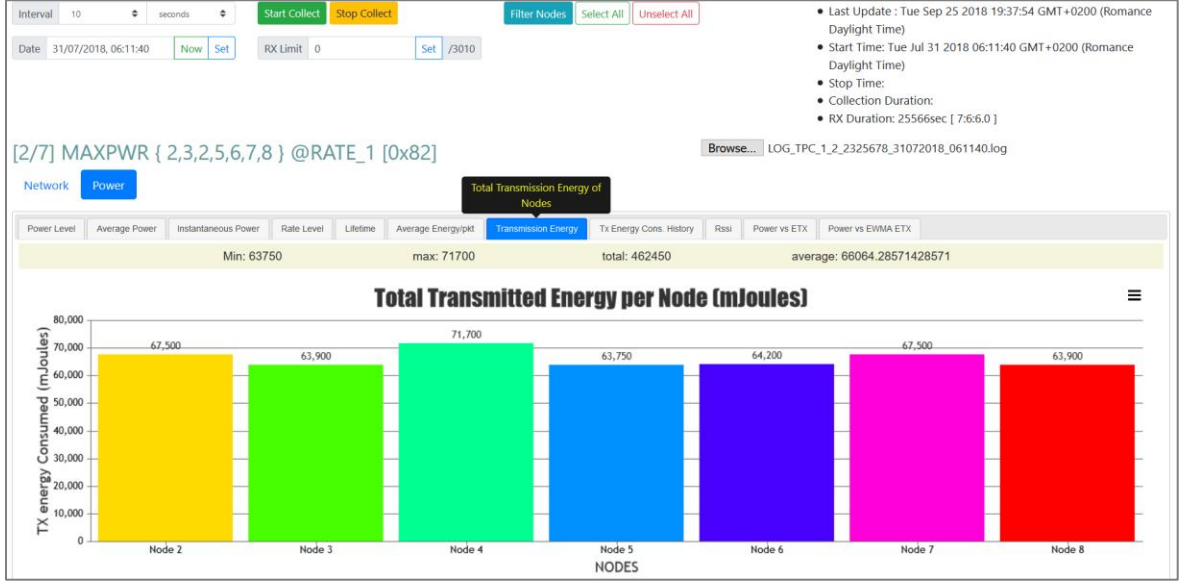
Interval 10 seconds Start Collect Stop Collect Filter Nodes Select All Unselect All

Date 31/07/2018, 06:11:40 Now Set RX Limit 0 Set /3010

- Last Update : Tue Sep 25 2018 19:37:54 GMT+0200 (Romance Daylight Time)
- Start Time: Tue Jul 31 2018 06:11:40 GMT+0200 (Romance Daylight Time)
- Stop Time:
- Collection Duration:
- RX Duration: 25566sec [ 7:6:6.0 ]

[2/7] MAXPWR { 2,3,2,5,6,7,8 } @RATE_1 [0x82]

Browse... LOG_TPC_1_2_2325678_31072018_061140.log

Network Power

Total Transmission Energy of Nodes

Power Level | Average Power | Instantaneous Power | Rate Level | Lifetime | Average Energy/pkt | Transmission Energy | Tx Energy Cons. History | Rssi | Power vs ETX | Power vs EWMA ETX

Min: 63750 max: 71700 total: 462450 average: 66064.28571428571

Total Transmitted Energy per Node (mJoules)

≡

TX energy Consumed (mJoules)

80,000
70,000
60,000
50,000
40,000
30,000
20,000
10,000
0

67,500 63,900 71,700 63,750 64,200 67,500 63,900

Node 2 Node 3 Node 4 Node 5 Node 6 Node 7 Node 8

NODES